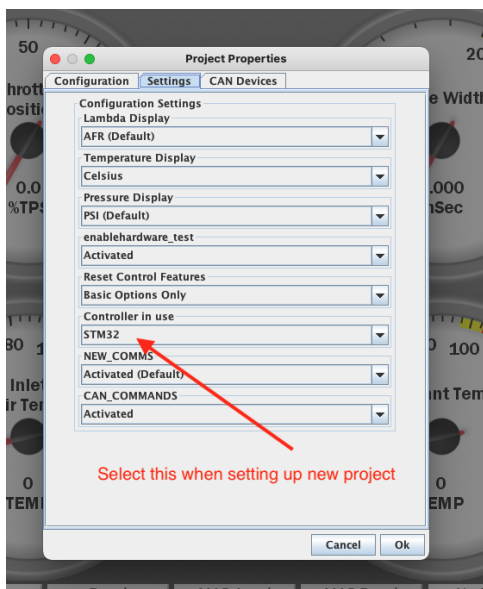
50
hrott
ositi
0.0
%TPS
20
e Width
.000
nSec
80 1
Inlet
ir Ter
0
TEM
0 100
nt Tem
0
EMP

Project Properties

Configuration | Settings | CAN Devices

Configuration Settings

Lambda Display
AFR (Default)

Temperature Display
Celsius

Pressure Display
PSI (Default)

enablehardware_test
Activated

Reset Control Features
Basic Options Only

Controller in use
STM32

NEW_COMMS
Activated (Default)

CAN_COMMANDS
Activated

Select this when setting up new project

Cancel
Ok